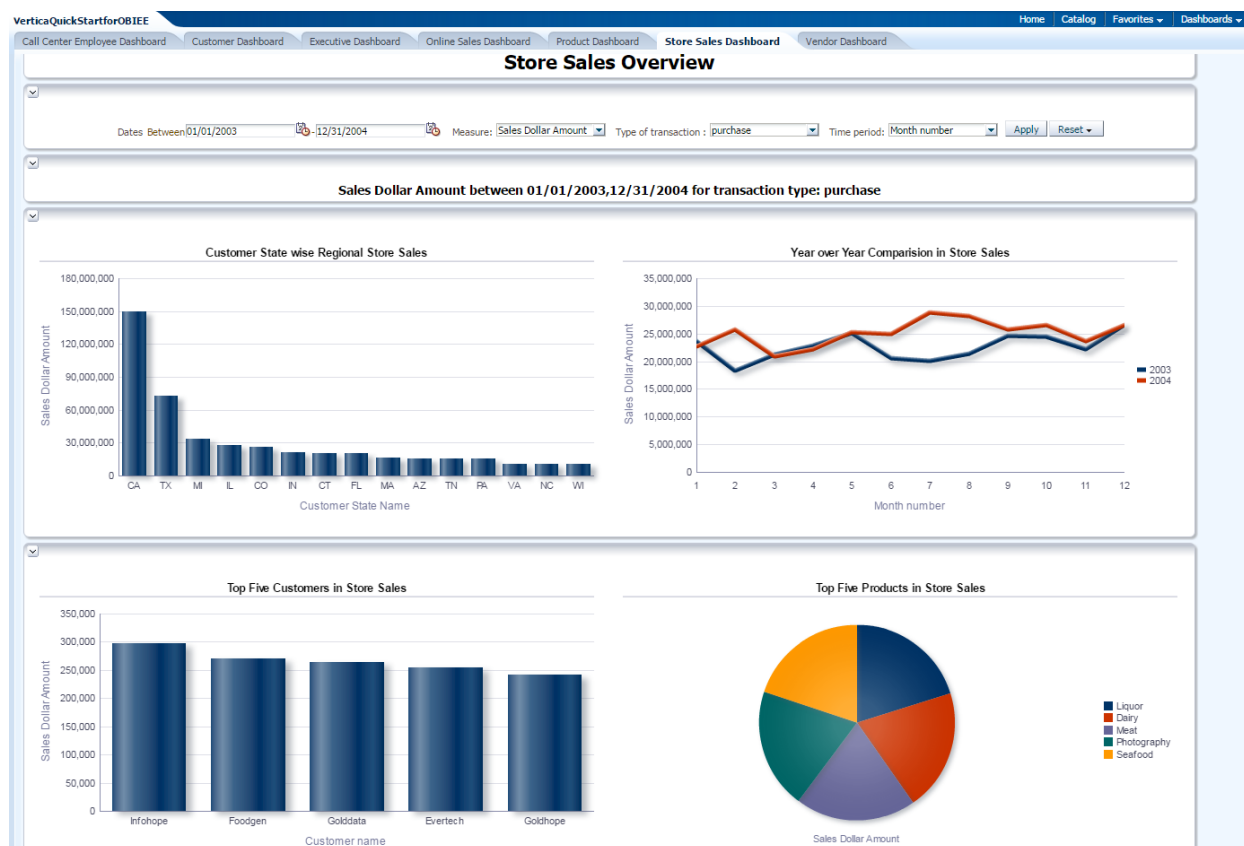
VerticaQuickStartforOBIEE

Home | Catalog | Favorites | Dashboards

Call Center Employee Dashboard | Customer Dashboard | Executive Dashboard | Online Sales Dashboard | Product Dashboard | Store Sales Dashboard | Vendor Dashboard

Store Sales Overview

Dates Between 01/01/2003 - 12/31/2004 Measure: Sales Dollar Amount Type of transaction : purchase Time period: Month number Apply Reset

Sales Dollar Amount between 01/01/2003,12/31/2004 for transaction type: purchase

Customer State wise Regional Store Sales

Sales Dollar Amount

180,000,000
150,000,000
120,000,000
90,000,000
60,000,000
30,000,000
0

CA TX MI IL CO IN CT FL MA AZ TN PA VA NC WI

Customer State Name

Year over Year Comparision in Store Sales

Sales Dollar Amount

35,000,000
30,000,000
25,000,000
20,000,000
15,000,000
10,000,000
5,000,000
0

1 2 3 4 5 6 7 8 9 10 11 12

Month number

2003
2004

Top Five Customers in Store Sales

Sales Dollar Amount

350,000
300,000
250,000
200,000
150,000
100,000
50,000
0

Infohope Foodgen Golddata Evertech Goldhope

Customer name

Top Five Products in Store Sales

Liquor
Dairy
Meat
Photography
Seafood

Sales Dollar Amount